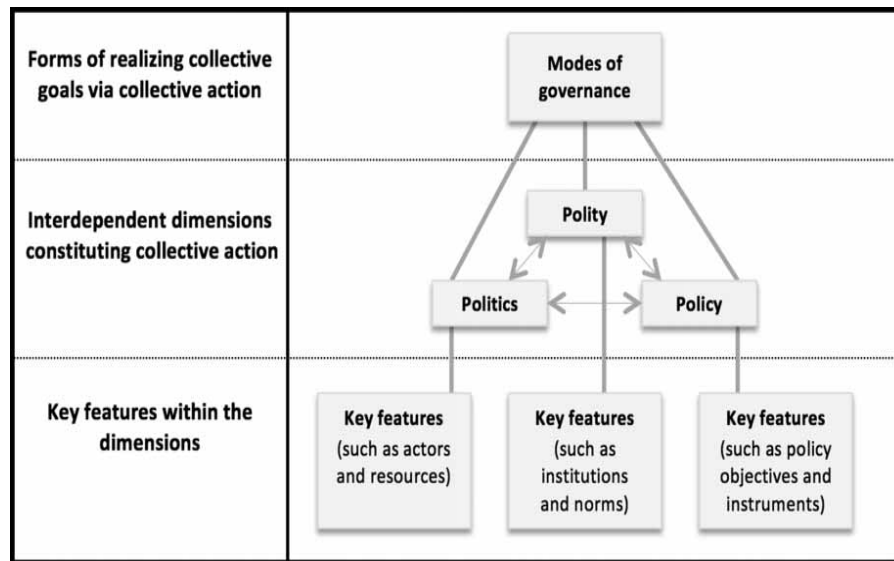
Forms of realizing collective goals via collective action

Modes of governance

Interdependent dimensions constituting collective action

Polity

Politics

Policy

Key features within the dimensions

Key features (such as actors and resources)

Key features (such as institutions and norms)

Key features (such as policy objectives and instruments)